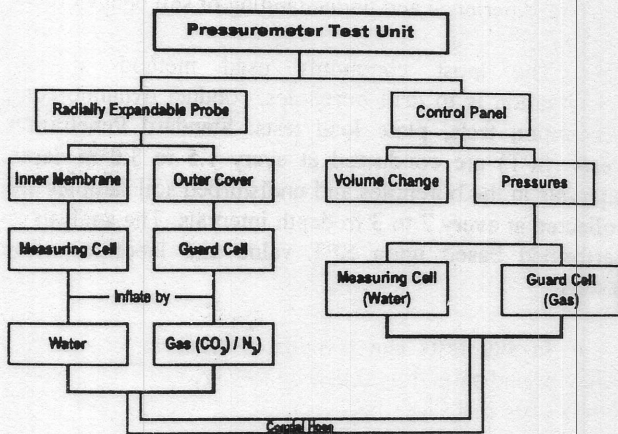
Pressuremeter Test Unit

Radially Expandable Probe

Control Panel

Inner Membrane

Outer Cover

Volume Change

Pressures

Measuring Cell

Guard Cell

Measuring Cell (Water)

Guard Cell (Gas)

Inflate by

Water

Gas ($CO_2$) / $N_2$)

Coaxial Hose